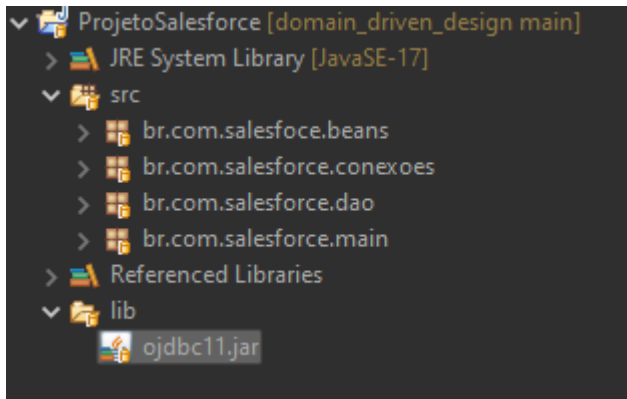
ProjetoSalesforce [domain_driven_design main]
JRE System Library [JavaSE-17]
src
br.com.salesfoce.beans
br.com.salesforce.conexoes
br.com.salesforce.dao
br.com.salesforce.main
Referenced Libraries
lib
ojdbc11.jar